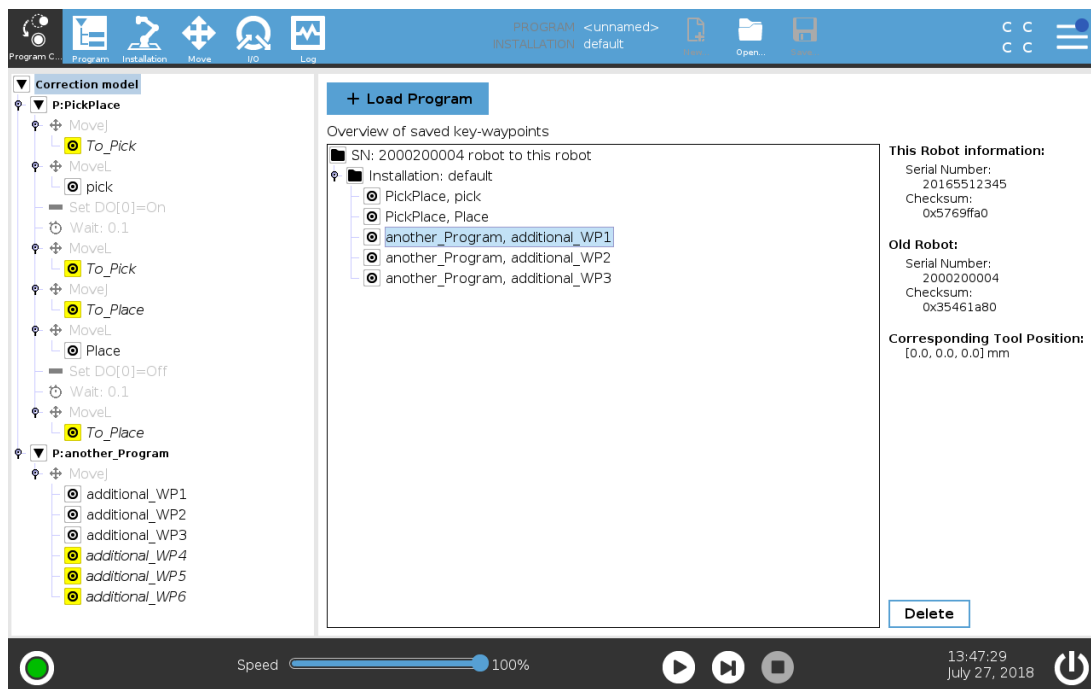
Program C... Program Installation Move I/O Log

PROGRAM <unnamed>
INSTALLATION default

New... Open... Save

C C
C C

Correction model
P:PickPlace
MoveJ
To_Pick
MoveL
pick
Set DO[0]=On
Wait: 0.1
MoveL
To_Pick
MoveJ
To_Place
MoveL
Place
Set DO[0]=Off
Wait: 0.1
MoveL
To_Place
P:another_Program
MoveJ
additional_WP1
additional_WP2
additional_WP3
additional_WP4
additional_WP5
additional_WP6

+ Load Program

Overview of saved key-waypoints

SN: 2000200004 robot to this robot
Installation: default
PickPlace, pick
PickPlace, Place
another_Program, additional_WP1
another_Program, additional_WP2
another_Program, additional_WP3

This Robot information:
Serial Number:
20165512345
Checksum:
0x5769ffa0

Old Robot:
Serial Number:
2000200004
Checksum:
0x35461a80

Corresponding Tool Position:
[0.0, 0.0, 0.0] mm

Delete

Speed 100%

13:47:29
July 27, 2018